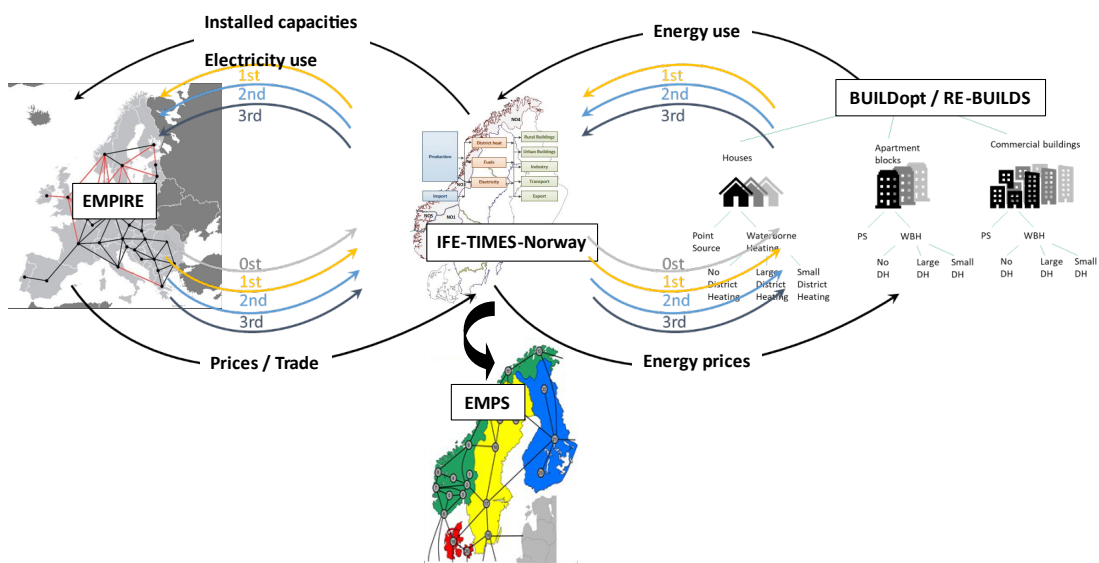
Installed capacities

Electricity use

1st
2nd
3rd

EMPIRE

0st
1st
2nd
3rd

Prices / Trade

Energy use

1st
2nd
3rd

BUILDopt / RE-BUILDS

Production
District heat
Fuels
Electricity
Import
Rural Buildings
Urban Buildings
Industry
Transport
Export
NO4
NO3
NO5
NO1

IFE-TIMES-Norway

0st
1st
2nd
3rd

Houses

Point Source

Water borne Heating

No District Heating

Large District Heating

Small District Heating

Apartment blocks

PS

WBH

No DH

Large DH

Small DH

Commercial buildings

PS

WBH

No DH

Large DH

Small DH

Energy prices

EMPS